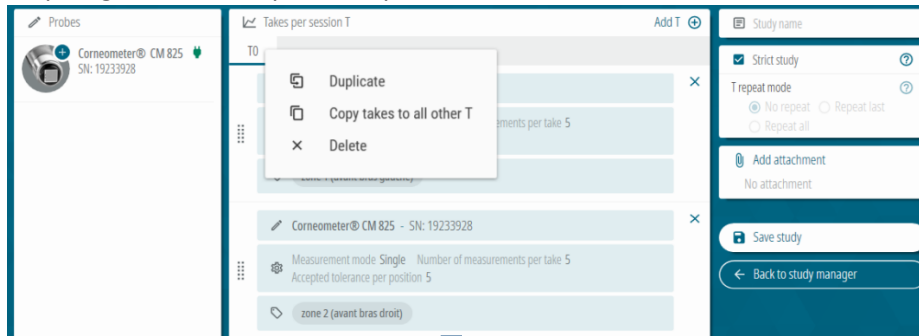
Probes

Corneometer® CM 825
SN: 19233928

Takes per session T
Add T

T0

Duplicate
Copy takes to all other T
Delete

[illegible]easurements per take 5

zone 1 (avant bras gauche)

Corneometer® CM 825 - SN: 19233928

Measurement mode Single Number of measurements per take 5
Accepted tolerance per position 5

zone 2 (avant bras droit)

Study name

Strict study

T repeat mode
No repeat
Repeat last
Repeat all

Add attachment
No attachment

Save study

Back to study manager